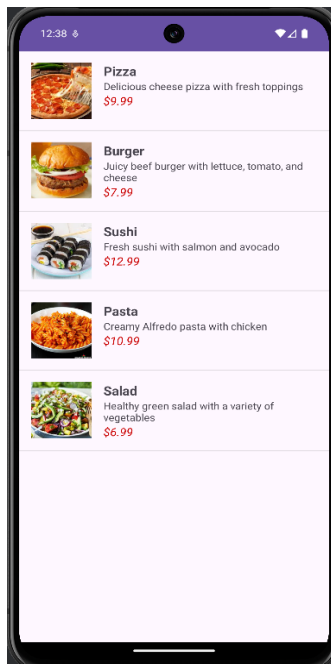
12:38

Pizza
Delicious cheese pizza with fresh toppings
$9.99

Burger
Juicy beef burger with lettuce, tomato, and cheese
$7.99

Sushi
Fresh sushi with salmon and avocado
$12.99

Pasta
Creamy Alfredo pasta with chicken
$10.99

Salad
Healthy green salad with a variety of vegetables
$6.99